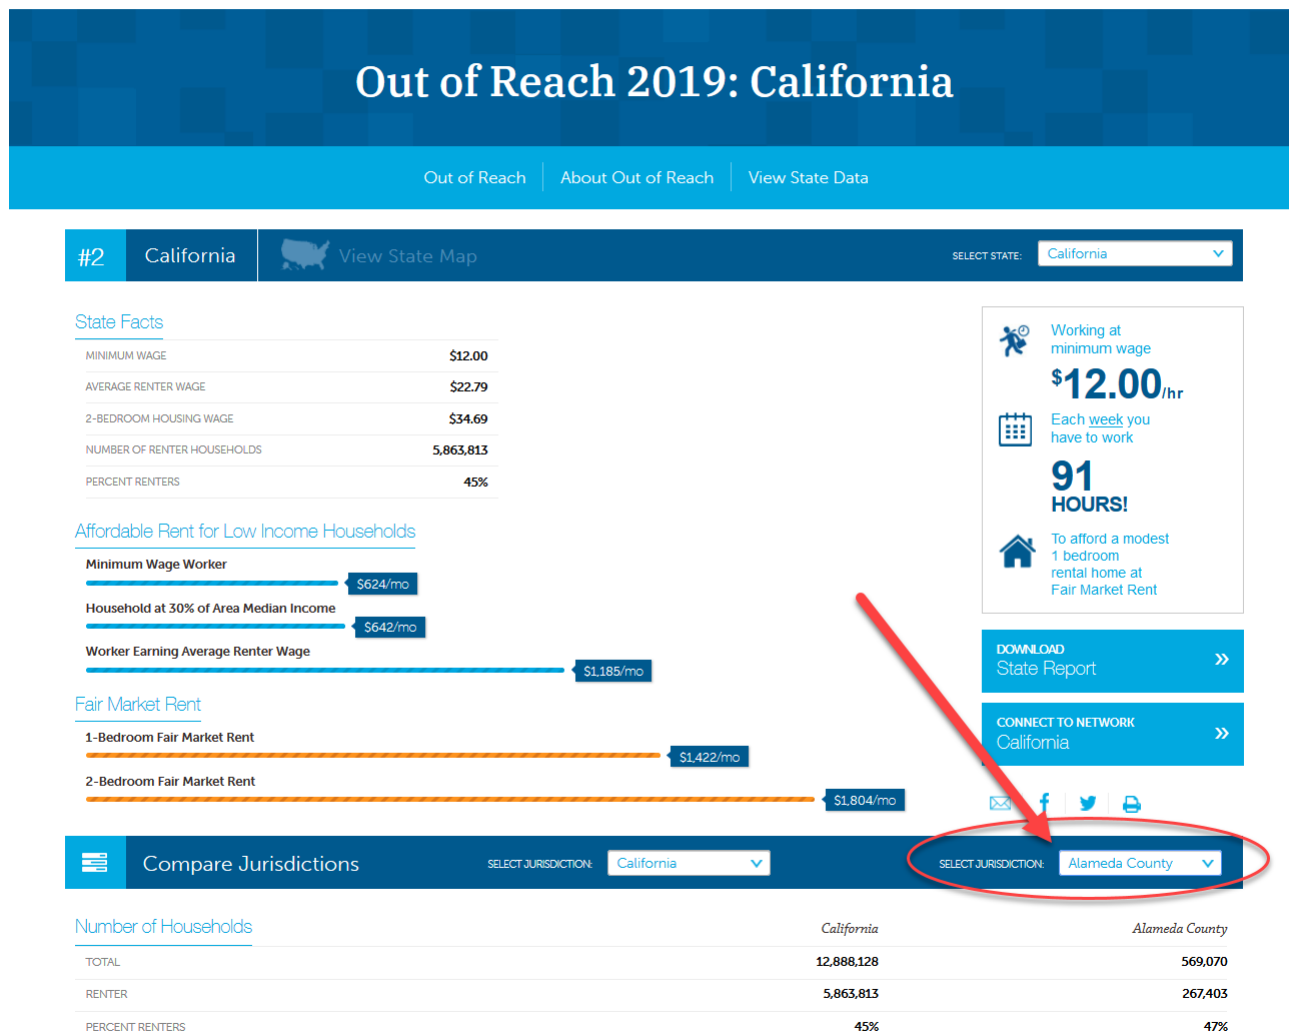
Out of Reach 2019: California

Out of Reach | About Out of Reach | View State Data

#2 California View State Map SELECT STATE: California

State Facts

| | |
|---|---|
| MINIMUM WAGE | \$12.00 |
| AVERAGE RENTER WAGE | \$22.79 |
| 2-BEDROOM HOUSING WAGE | \$34.69 |
| NUMBER OF RENTER HOUSEHOLDS | 5,863,813 |
| PERCENT RENTERS | 45% |

Affordable Rent for Low Income Households

Minimum Wage Worker \$624/mo

Household at 30% of Area Median Income \$642/mo

Worker Earning Average Renter Wage \$1,185/mo

Fair Market Rent

1-Bedroom Fair Market Rent \$1,422/mo

2-Bedroom Fair Market Rent \$1,804/mo

Working at minimum wage

$^{\$}$12.00/hr

Each week you have to work

91 HOURS!

To afford a modest 1 bedroom rental home at Fair Market Rent

DOWNLOAD
State Report »

CONNECT TO NETWORK
California »

Compare Jurisdictions SELECT JURISDICTION: California SELECT JURISDICTION: Alameda County

Number of Households

| | California | Alameda County |
|---|---|---|
| TOTAL | 12,888,128 | 569,070 |
| RENTER | 5,863,813 | 267,403 |
| PERCENT RENTERS | 45% | 47% |